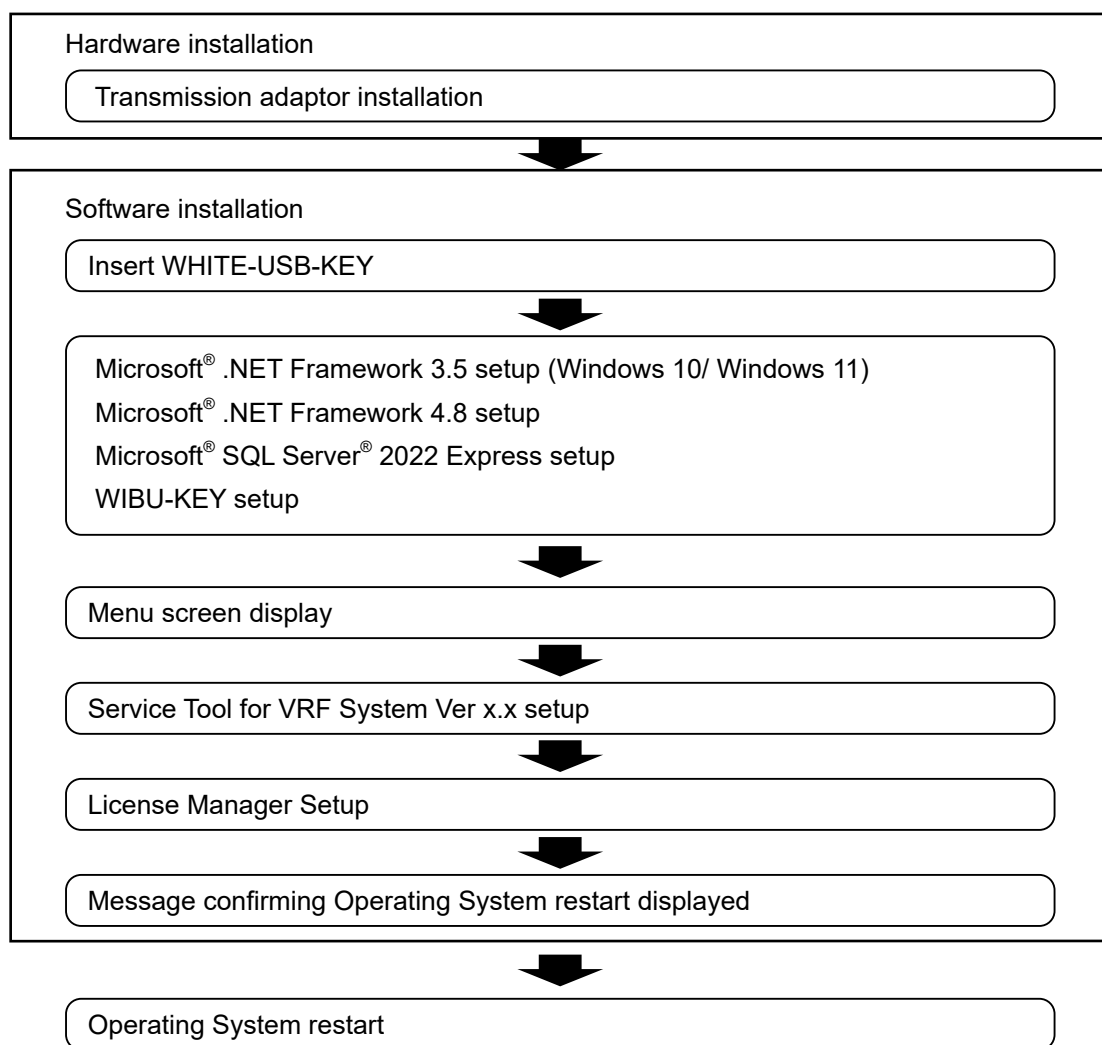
Hardware installation

Transmission adaptor installation

Software installation

Insert WHITE-USB-KEY

Microsoft® .NET Framework 3.5 setup (Windows 10/ Windows 11)
Microsoft® .NET Framework 4.8 setup
Microsoft® SQL Server® 2022 Express setup
WIBU-KEY setup

Menu screen display

Service Tool for VRF System Ver x.x setup

License Manager Setup

Message confirming Operating System restart displayed

Operating System restart